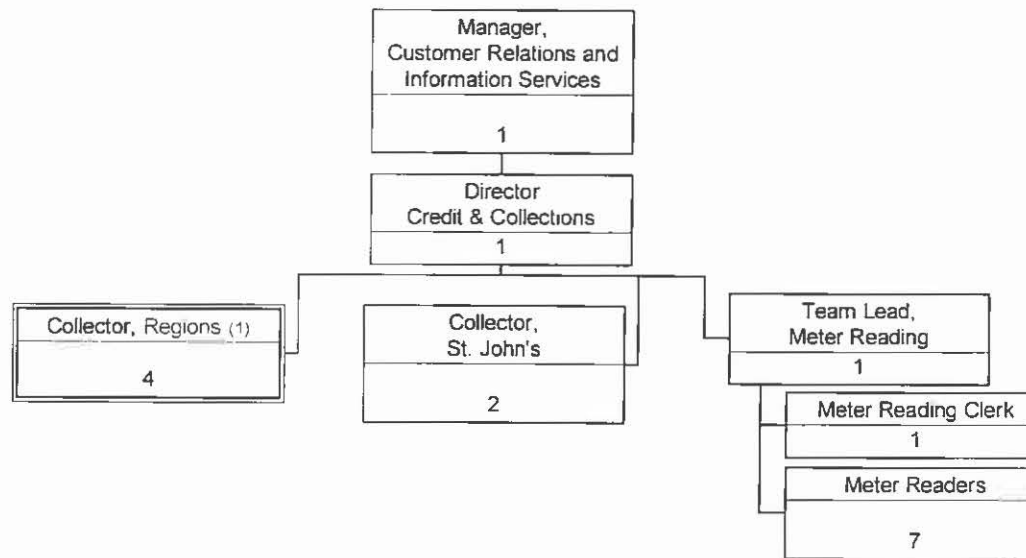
Manager, Customer Relations and Information Services

1

Director Credit & Collections

1

Collector, Regions (1)

4

Collector, St. John's

2

Team Lead, Meter Reading

1

Meter Reading Clerk

1

Meter Readers

7